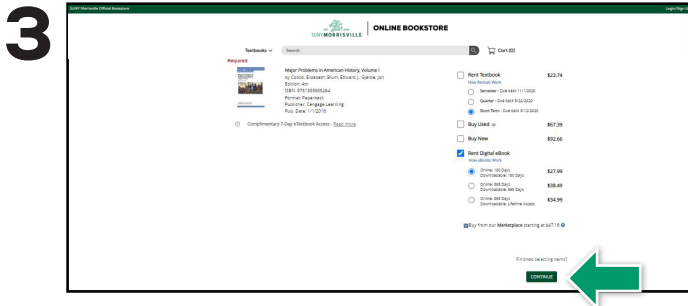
3

SUNY Morrisville Official Bookstore

Login/Sign U

SUNY MORRISVILLE | ONLINE BOOKSTORE

Textbooks ∨ Search

Cart (0)

Required

Major Problems in American History, Volume I
by Cobbs, Elizabeth; Blum, Edward J.; Gjerde, Jon
Edition: 4th
ISBN: 9781305585294
Format: Paperback
Publisher: Cengage Learning
Pub. Date: 1/1/2016

Complimentary 7-Day eTextbook Access - Read more

Rent Textbook $23.74
How Rentals Work

Semester - Due back 11/1/2022

Quarter - Due back 9/22/2022

Short Term - Due back 8/12/2022

Buy Used $67.39

Buy New $92.66

Rent Digital eBook
How eBooks Work

Online: 180 Days
Downloadable: 180 Days $27.99

Online: 365 Days
Downloadable: 365 Days $38.49

Online: 365 Days
Downloadable: Lifetime Access $34.99

Buy from our Marketplace starting at $47.16

Finished selecting items?

CONTINUE